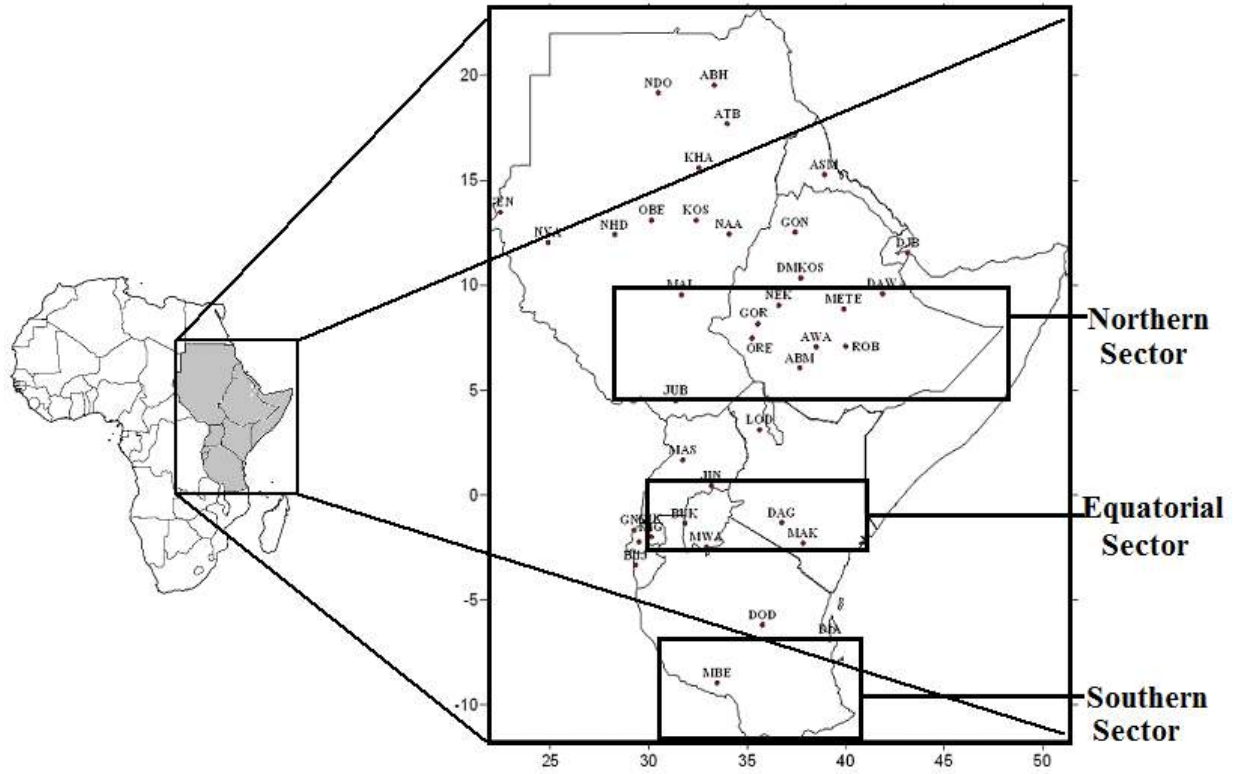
20
15
10
5
0
-5
-10
25
30
35
40
45
50

NDO
ABH
ATB
KHA
ASM
GEN
NYA
NHD
OBE
KOS
NAA
GON
DJB
DMKOS
DAW
MAL
NEK
METE
GOR
AWA
ROB
ORE
ABM
JUB
LOD
MAS
JIN
BUK
DAG
GNKIK
MAK
MWA
BUJ
DOD
BHA
MBE

Northern Sector
Equatorial Sector
Southern Sector